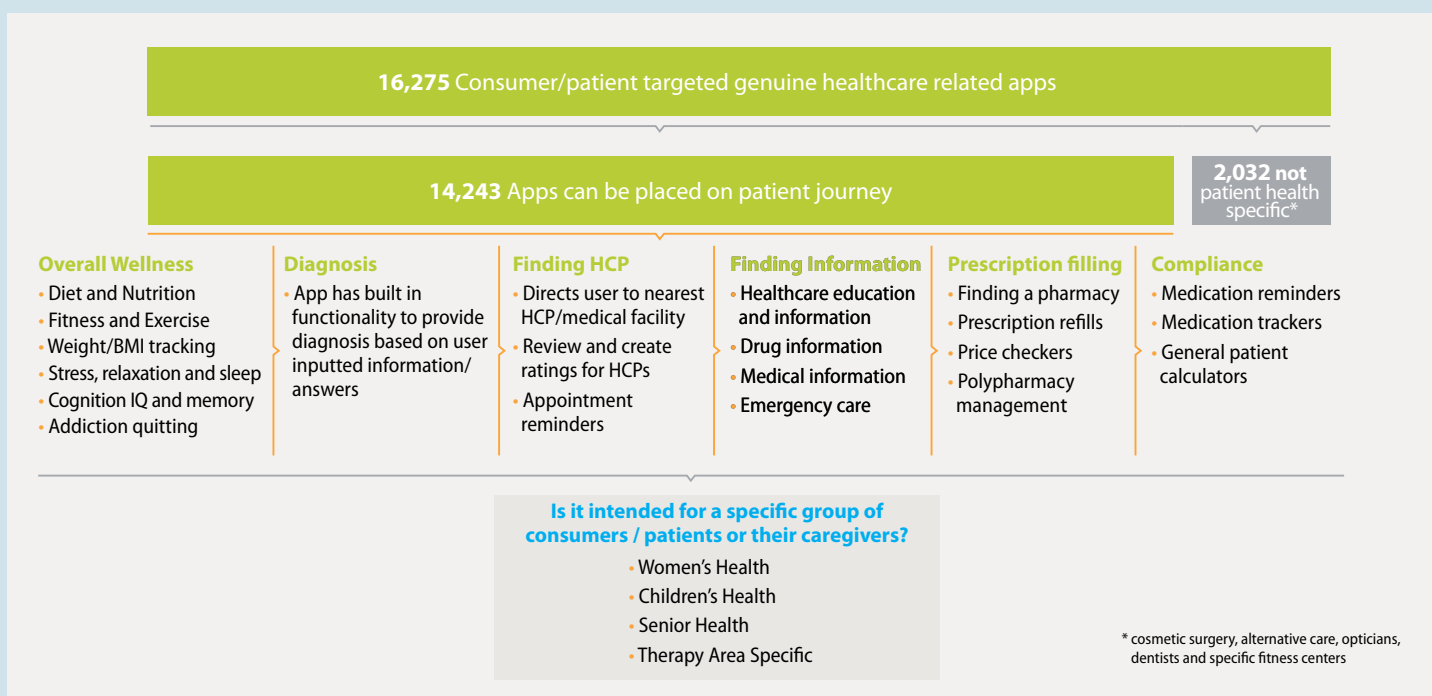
**16,275** Consumer/patient targeted genuine healthcare related apps

**14,243** Apps can be placed on patient journey

**2,032 not** patient health specific*

**Overall Wellness**
• Diet and Nutrition
• Fitness and Exercise
• Weight/BMI tracking
• Stress, relaxation and sleep
• Cognition IQ and memory
• Addiction quitting

**Diagnosis**
• App has built in functionality to provide diagnosis based on user inputted information/ answers

**Finding HCP**
• Directs user to nearest HCP/medical facility
• Review and create ratings for HCPs
• Appointment reminders

**Finding Information**
• Healthcare education and information
• Drug information
• Medical information
• Emergency care

**Prescription filling**
• Finding a pharmacy
• Prescription refills
• Price checkers
• Polypharmacy management

**Compliance**
• Medication reminders
• Medication trackers
• General patient calculators

**Is it intended for a specific group of consumers / patients or their caregivers?**
• Women's Health
• Children's Health
• Senior Health
• Therapy Area Specific

* cosmetic surgery, alternative care, opticians, dentists and specific fitness centers